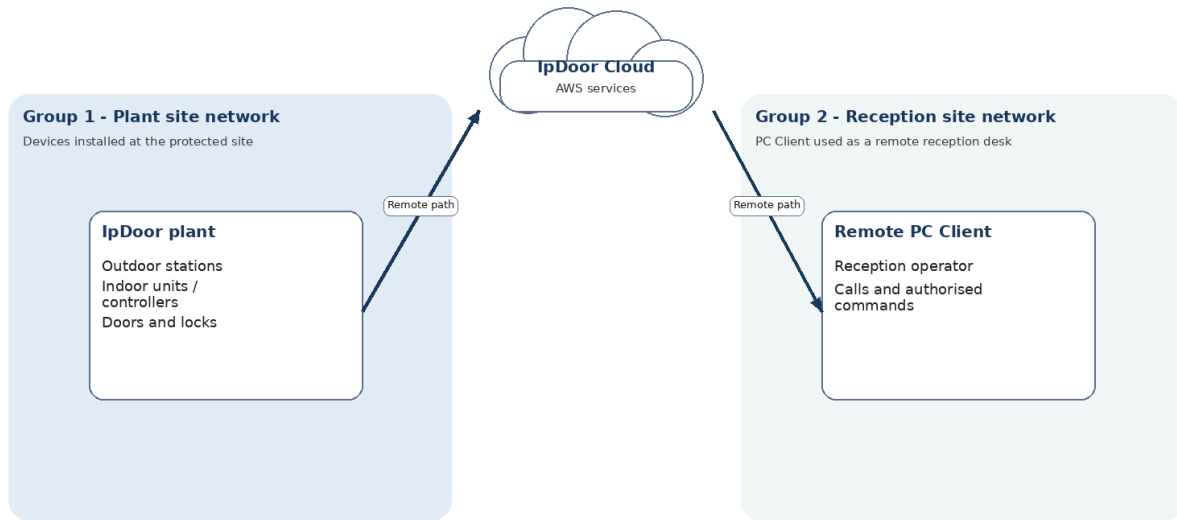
IpDoor Cloud
AWS services

Group 1 - Plant site network
Devices installed at the protected site

Remote path

IpDoor plant
Outdoor stations
Indoor units / controllers
Doors and locks

Remote path

Group 2 - Reception site network
PC Client used as a remote reception desk

Remote PC Client
Reception operator
Calls and authorised commands